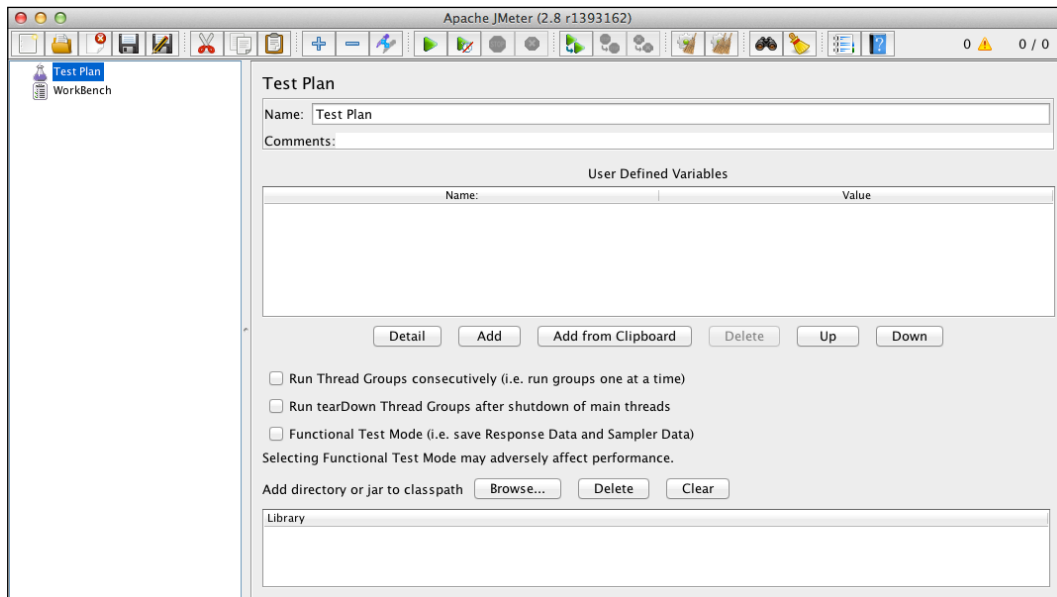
Apache JMeter (2.8 r1393162)

0 ⚠ 0 / 0

Test Plan
WorkBench

Test Plan

Name: Test Plan

Comments:

User Defined Variables

| Name: | Value |
|---|---|

Detail Add Add from Clipboard Delete Up Down

Run Thread Groups consecutively (i.e. run groups one at a time)

Run tearDown Thread Groups after shutdown of main threads

Functional Test Mode (i.e. save Response Data and Sampler Data)

Selecting Functional Test Mode may adversely affect performance.

Add directory or jar to classpath Browse... Delete Clear

Library